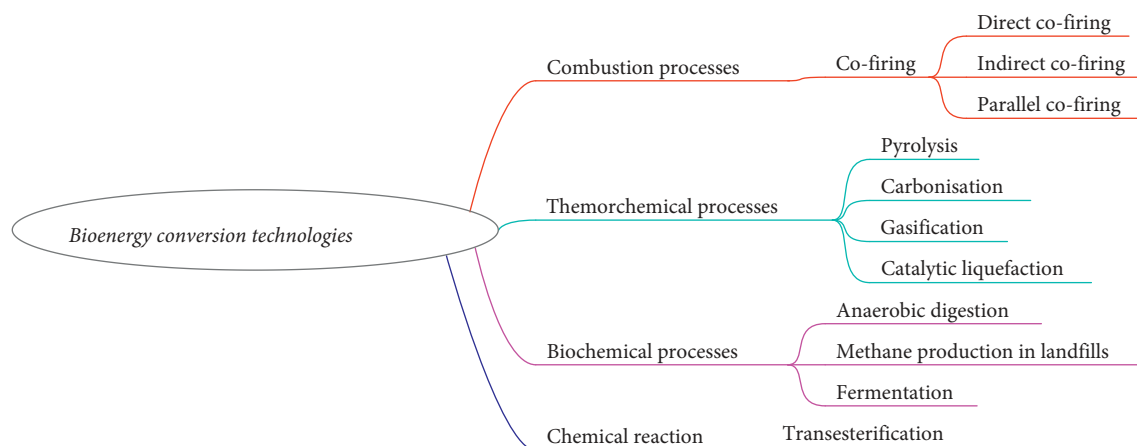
Bioenergy conversion technologies

Combustion processes

Co-firing

Direct co-firing

Indirect co-firing

Parallel co-firing

Themorchemical processes

Pyrolysis

Carbonisation

Gasification

Catalytic liquefaction

Biochemical processes

Anaerobic digestion

Methane production in landfills

Fermentation

Chemical reaction

Transesterification